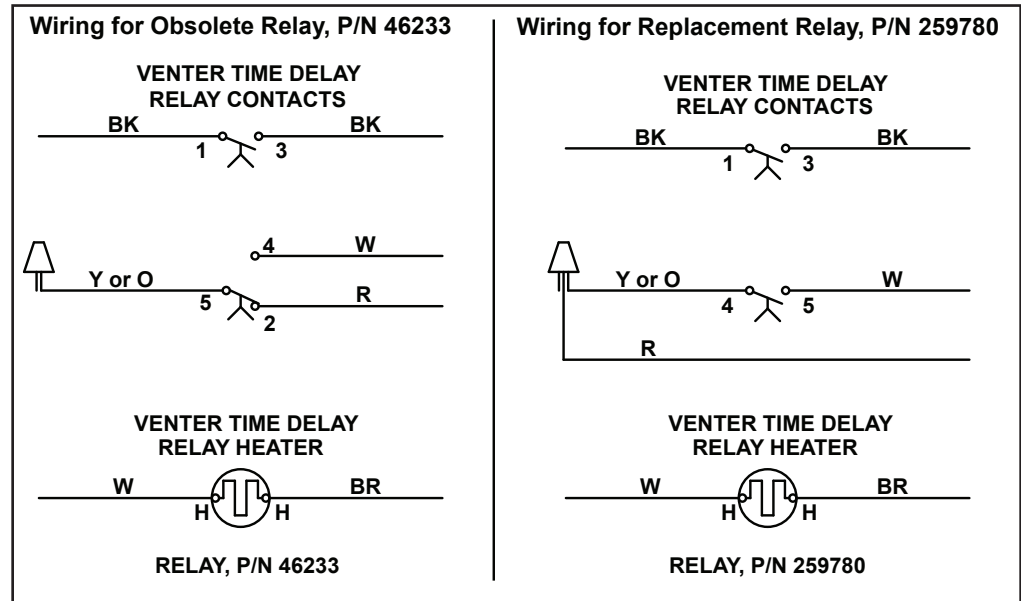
Wiring for Obsolete Relay, P/N 46233

VENTER TIME DELAY RELAY CONTACTS

BK

1

3

BK

4

W

Y or O

5

2

R

VENTER TIME DELAY RELAY HEATER

W

H

H

BR

RELAY, P/N 46233

Wiring for Replacement Relay, P/N 259780

VENTER TIME DELAY RELAY CONTACTS

BK

1

3

BK

Y or O

4

5

W

R

VENTER TIME DELAY RELAY HEATER

W

H

H

BR

RELAY, P/N 259780